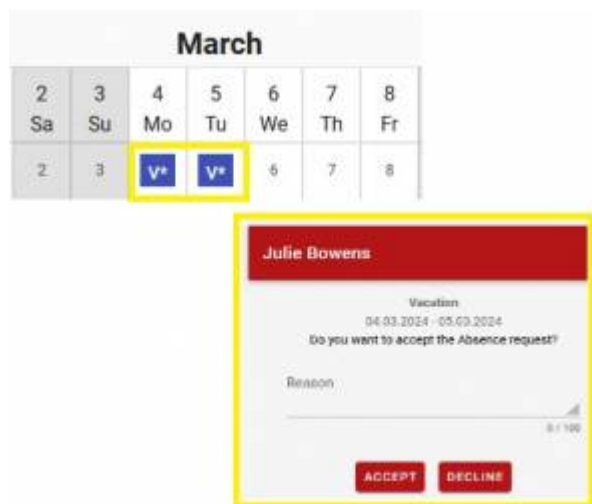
March

| 2 Sa | 3 Su | 4 Mo | 5 Tu | 6 We | 7 Th | 8 Fr |
|---|---|---|---|---|---|---|
| 2 | 3 | V* | V* | 6 | 7 | 8 |

Julie Bowens

Vacation
04.03.2024 - 05.03.2024
Do you want to accept the Absence request?

Reason

0 / 100

ACCEPT DECLINE